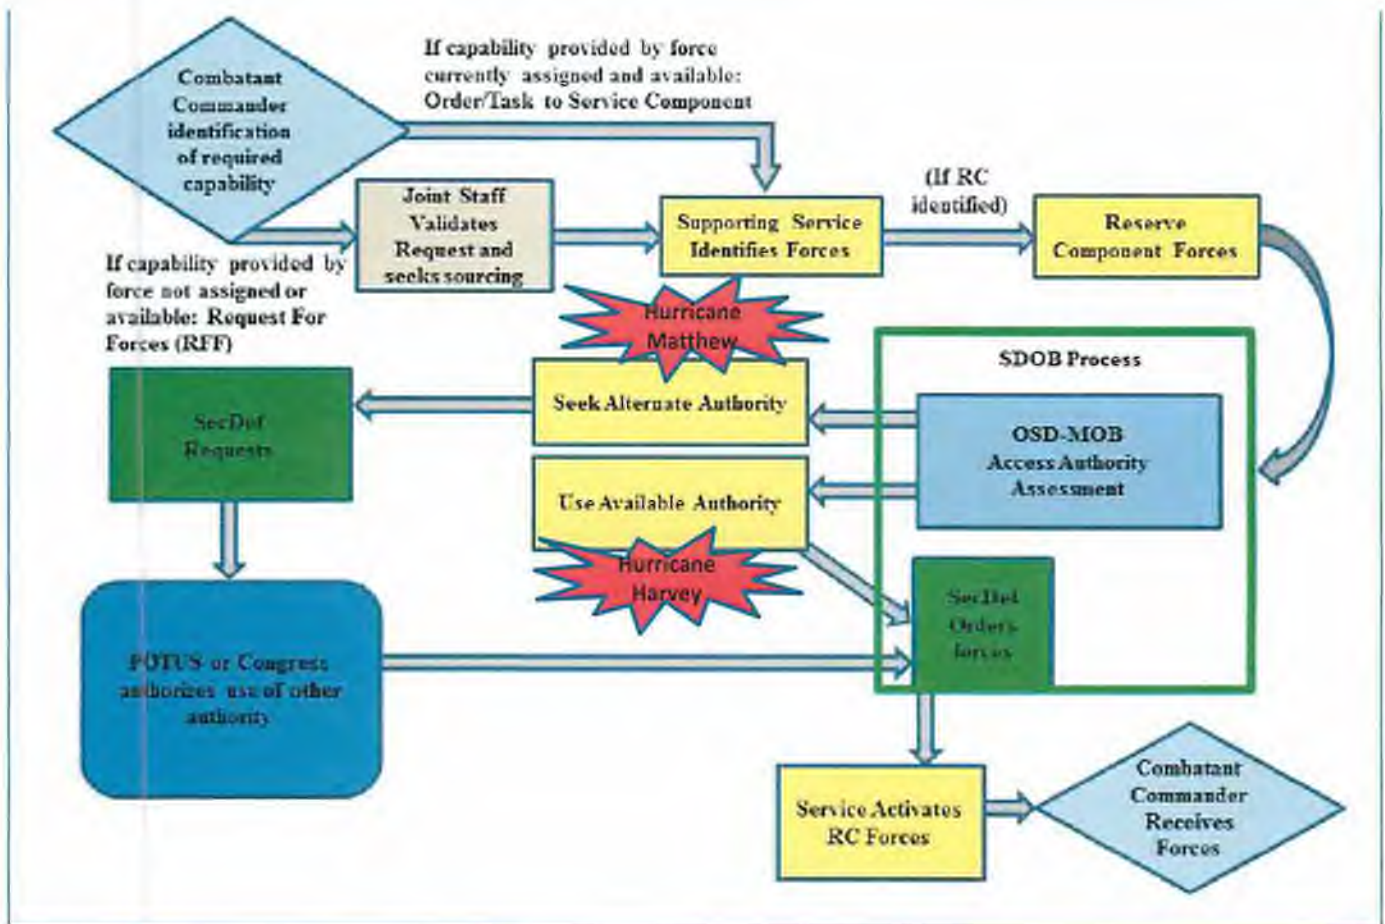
Combatant Commander identification of required capability

If capability provided by force currently assigned and available: Order/Task to Service Component

Joint Staff Validates Request and seeks sourcing

Supporting Service Identifies Forces

(If RC identified)

Reserve Component Forces

If capability provided by force not assigned or available: Request For Forces (RFF)

Hurricane Matthew

SDOB Process

SecDef Requests

Seek Alternate Authority

OSD-MOB Access Authority Assessment

Use Available Authority

Hurricane Harvey

SecDef Orders forces

POTUS or Congress authorizes use of other authority

Service Activates RC Forces

Combatant Commander Receives Forces